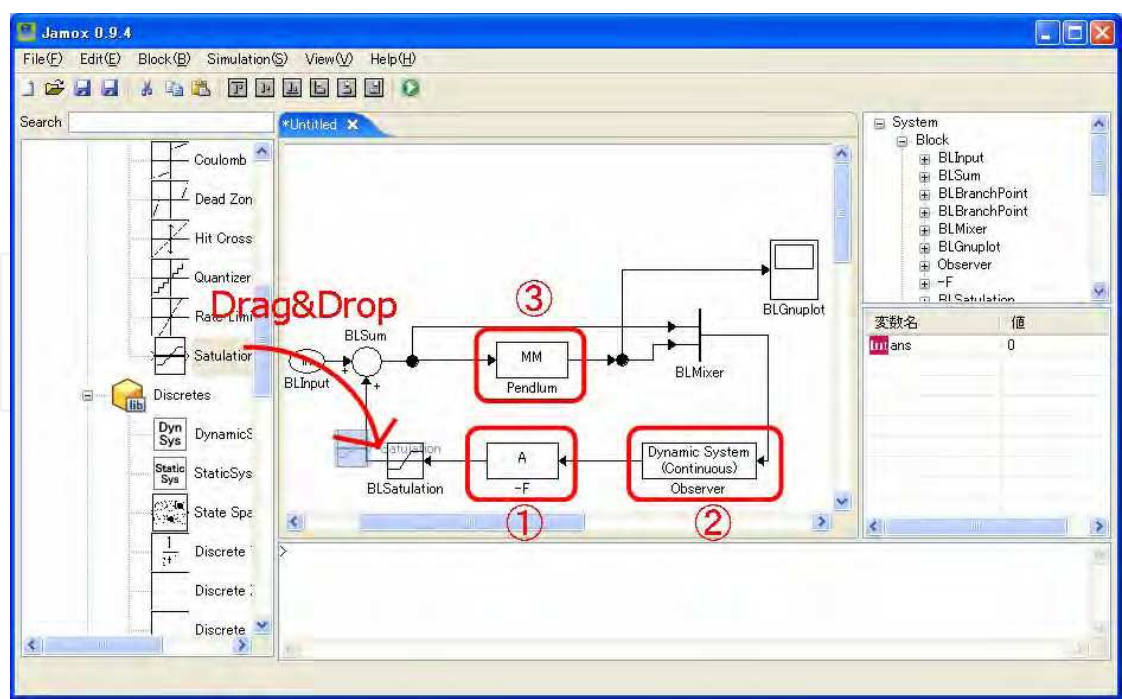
Jamox 0.9.4

File(F) Edit(E) Block(B) Simulation(S) View(V) Help(H)

Search

Coulomb
Dead Zon
Hit Cross
Quantizer
Rate Limi
Satulation
Discretes
Dyn Sys DynamicS
Static Sys StaticSys
State Spa
$\frac{1}{z+}$ Discrete
Discrete
Discrete

*Untitled ✕

Drag&Drop

③

BLSum
BLInput
MM
Pendlum
BLMixer
BLGnuplot
Satulation
BLSatulation
A
-F
Dynamic System (Continuous)
Observer
①
②

>

System
Block
BLInput
BLSum
BLBranchPoint
BLBranchPoint
BLMixer
BLGnuplot
Observer
-F
BLSatulation

| 変数名 | 値 |
|---|---|
| ans | 0 |